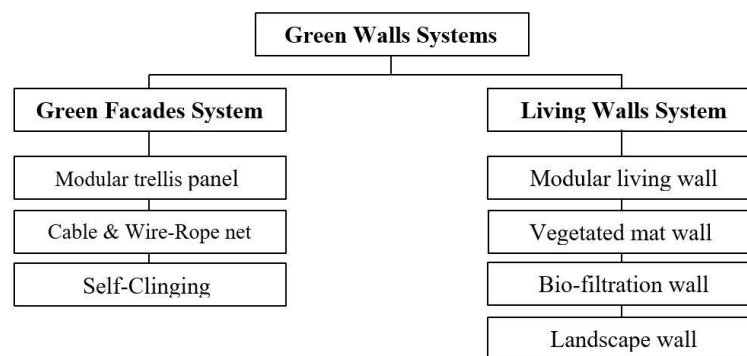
Green Walls Systems

Green Facades System

Modular trellis panel

Cable & Wire-Rope net

Self-Clinging

Living Walls System

Modular living wall

Vegetated mat wall

Bio-filtration wall

Landscape wall